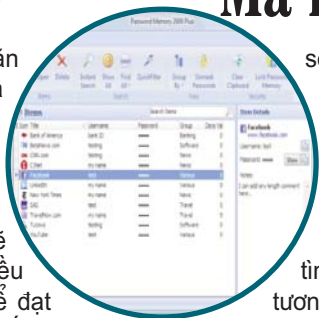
Mã h

án
n
ế
ều
ể đạt

so
tìn
tương

Password Memory 2008 Plus

Groups
Search Items
Item Title | Username | Password | Group | Date Mo
Bank of America
Betafreeze.com
CNN.com
CITwin
Facebook
LinkedIn
New York Times
SAS
Travelflow.com
Turbovic
YouTube

Item Details
Facebook
www.facebook.com
Username: test
Password:
Show
Notes:
I can add any length comment here.